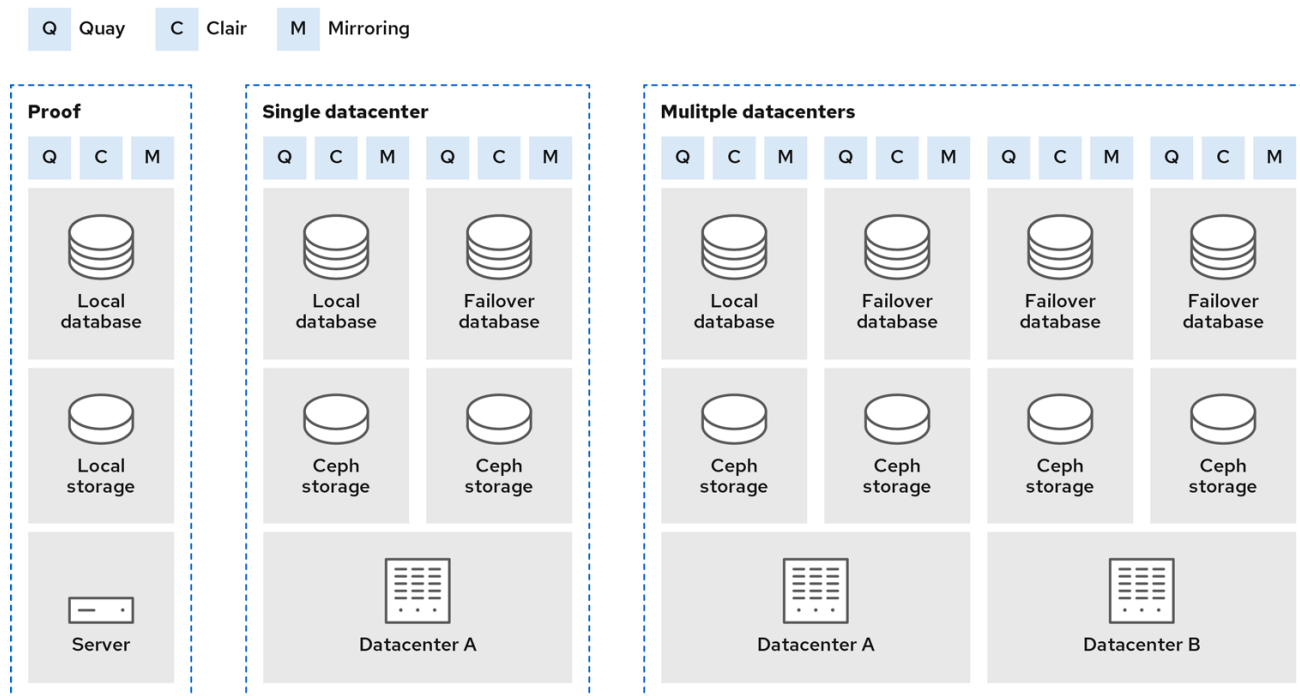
Q Quay C Clair M Mirroring

Proof

Q C M

Local database

Local storage

Server

Single datacenter

Q C M Q C M

Local database

Failover database

Ceph storage

Ceph storage

Datacenter A

Mulitple datacenters

Q C M Q C M Q C M Q C M

Local database

Failover database

Failover database

Failover database

Ceph storage

Ceph storage

Ceph storage

Ceph storage

Datacenter A

Datacenter B